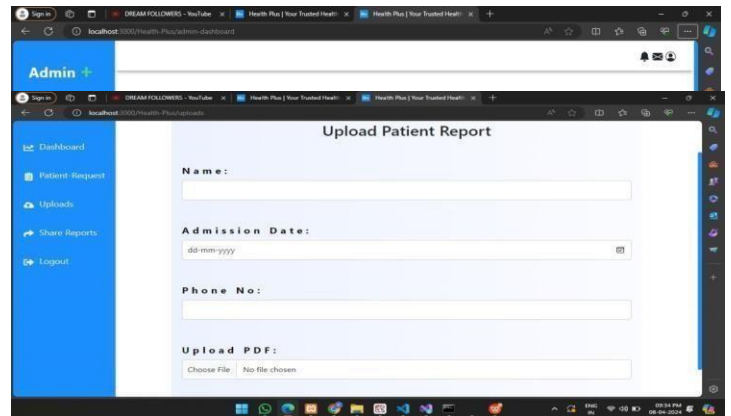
Sign in
DREAM FOLLOWERS - YouTube
Health Plus | Your Trusted Health
Health Plus | Your Trusted Health
localhost:3000/Health-Plus/admin-dashboard

Admin +

Sign in
DREAM FOLLOWERS - YouTube
Health Plus | Your Trusted Health
Health Plus | Your Trusted Health
localhost:3000/Health-Plus/uploads

Dashboard
Patient-Request
Uploads
Share Reports
Logout

Upload Patient Report

Name:

Admission Date:
dd-mm-yyyy

Phone No:

Upload PDF:
Choose File No file chosen

ENG IN
09:34 PM 08-04-2024